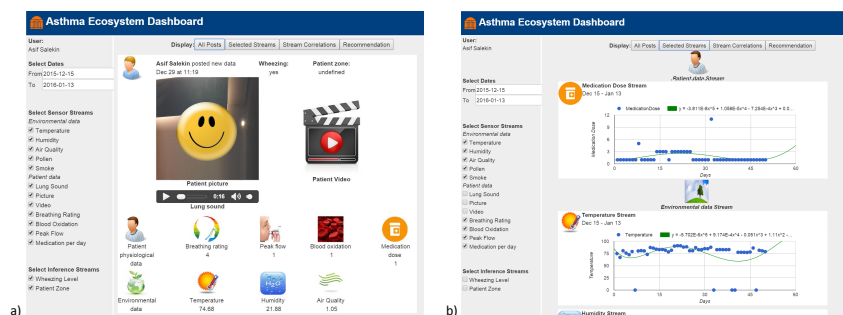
Asthma Ecosystem Dashboard

User:
Asif Salekin

Display: All Posts | Selected Streams | Stream Correlations | Recommendation

Select Dates
From 2015-12-15
To 2016-01-13

Select Sensor Streams
Environmental data
Temperature
Humidity
Air Quality
Pollen
Smoke
Patient data
Lung Sound
Picture
Video
Breathing Rating
Blood Oxidation
Peak Flow
Medication per day

Select Inference Streams
Wheezing Level
Patient Zone

Asif Salekin posted new data
Dec 29 at 11:19

Wheezing:
yes

Patient zone:
undefined

Patient picture

0:16

Lung sound

Patient Video

Patient physiological data

Breathing rating
4

Peak flow
1

Blood oxidation
1

Medication dose
1

Environmental data

Temperature
74.66

Humidity
21.88

Air Quality
1.05

a)

Asthma Ecosystem Dashboard

User:
Asif Salekin

Display: All Posts | Selected Streams | Stream Correlations | Recommendation

Patient data Stream

Select Dates
From 2015-12-15
To 2016-01-13

Medication Dose Stream
Dec 15 - Jan 13

MedicationDose
y = -9.011E-8x^5 + 1.098E-5x^4 - 7.294E-4x^3 + 0.0...

Medication Dose

Days

Select Sensor Streams
Environmental data
Temperature
Humidity
Air Quality
Pollen
Smoke
Patient data
Lung Sound
Picture
Video
Breathing Rating
Blood Oxidation
Peak Flow
Medication per day

Environmental data Stream

Temperature Stream
Dec 15 - Jan 13

Temperature
y = -5.702E-8x^5 + 5.174E-4x^4 - 0.051x^3 + 1.11x^2 -...

Temperature

Days

Select Inference Streams
Wheezing Level
Patient Zone

Humidity Stream

b)